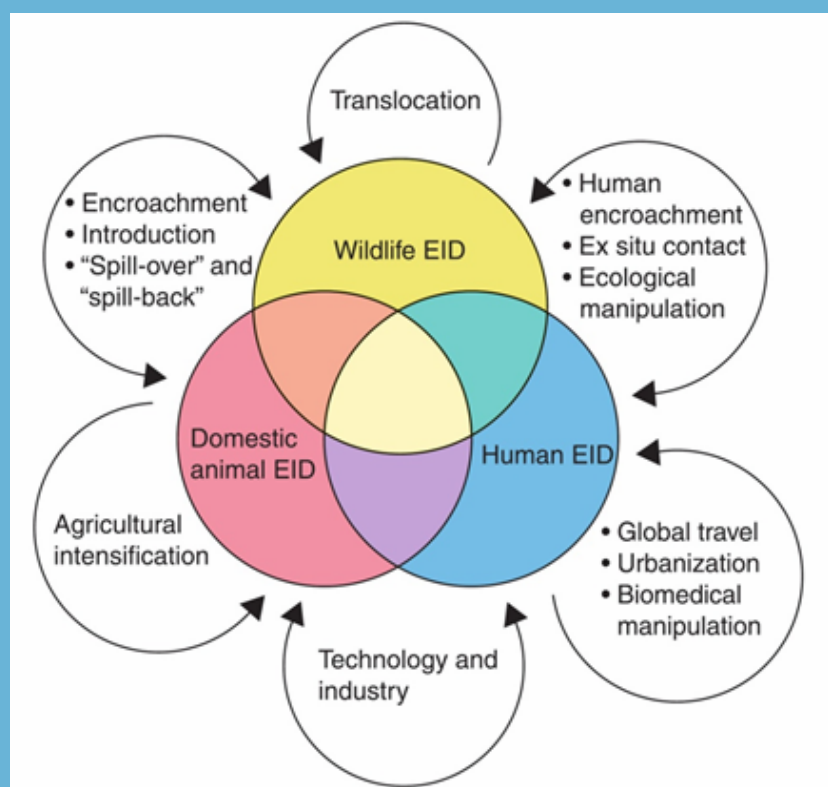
Translocation

• Encroachment
• Introduction
• "Spill-over" and "spill-back"

Wildlife EID

• Human encroachment
• Ex situ contact
• Ecological manipulation

Domestic animal EID

Human EID

Agricultural intensification

• Global travel
• Urbanization
• Biomedical manipulation

Technology and industry